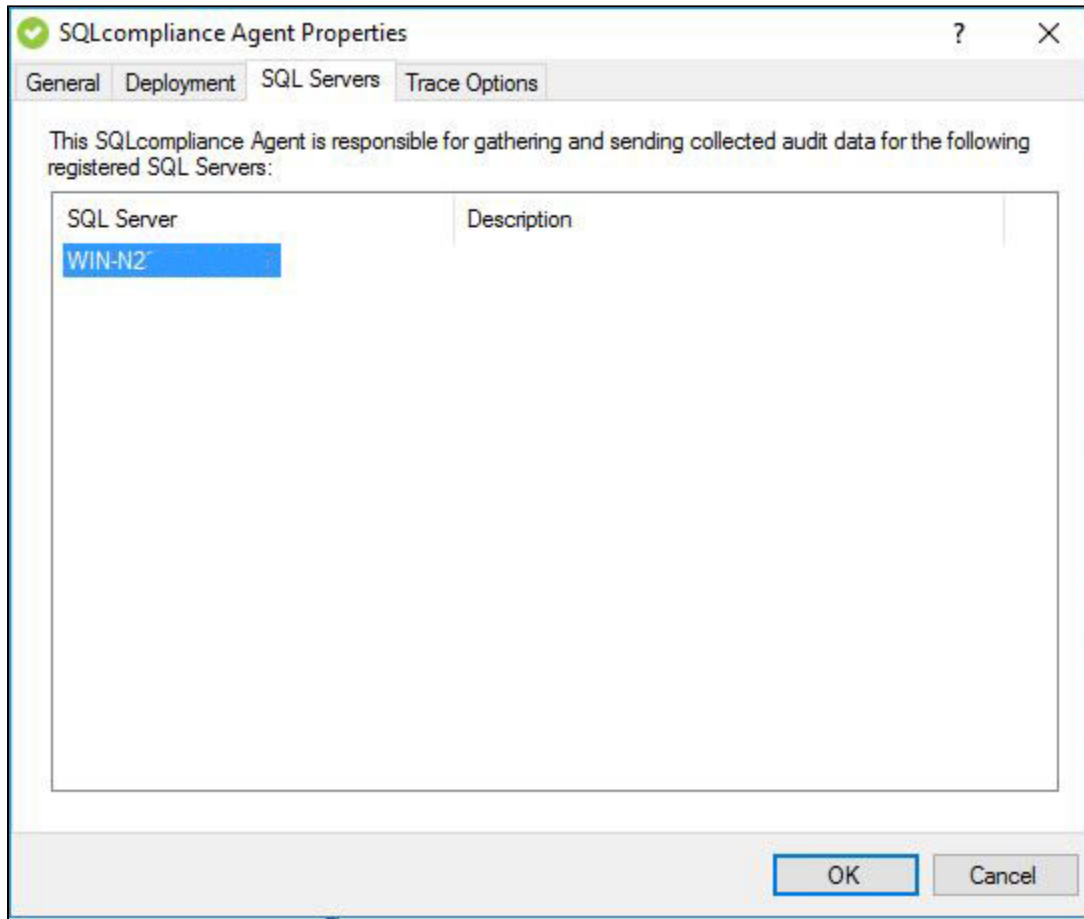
SQLcompliance Agent Properties

?

X

General | Deployment | SQL Servers | Trace Options

This SQLcompliance Agent is responsible for gathering and sending collected audit data for the following registered SQL Servers:

| SQL Server | Description |
|---|---|
| WIN-N2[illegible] | |

OK

Cancel